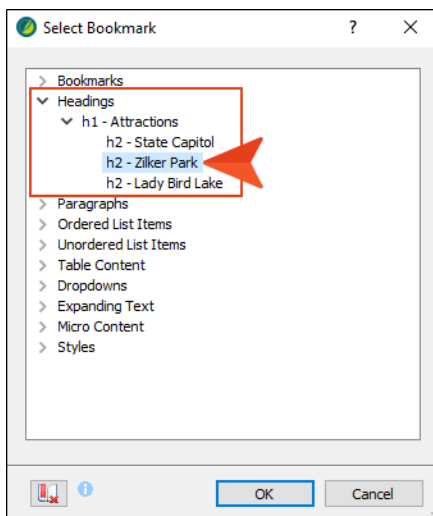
Select Bookmark

?

X

Bookmarks
Headings
h1 - Attractions
h2 - State Capitol
h2 - Zilker Park
h2 - Lady Bird Lake
Paragraphs
Ordered List Items
Unordered List Items
Table Content
Dropdowns
Expanding Text
Micro Content
Styles

OK

Cancel